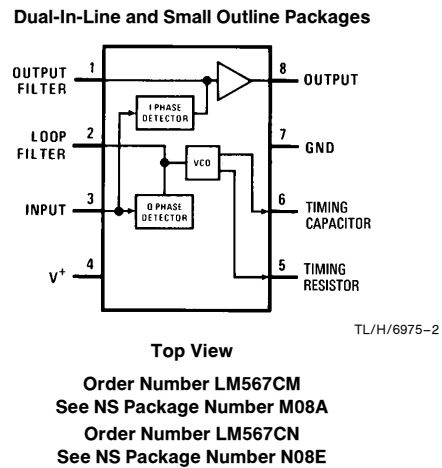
Dual-In-Line and Small Outline Packages

OUTPUT FILTER 1
I PHASE DETECTOR
8 OUTPUT
LOOP FILTER 2
7 GND
VCO
INPUT 3
Q PHASE DETECTOR
6 TIMING CAPACITOR
$V^+$ 4
5 TIMING RESISTOR

TL/H/6975–2

Top View

Order Number LM567CM
See NS Package Number M08A
Order Number LM567CN
See NS Package Number N08E